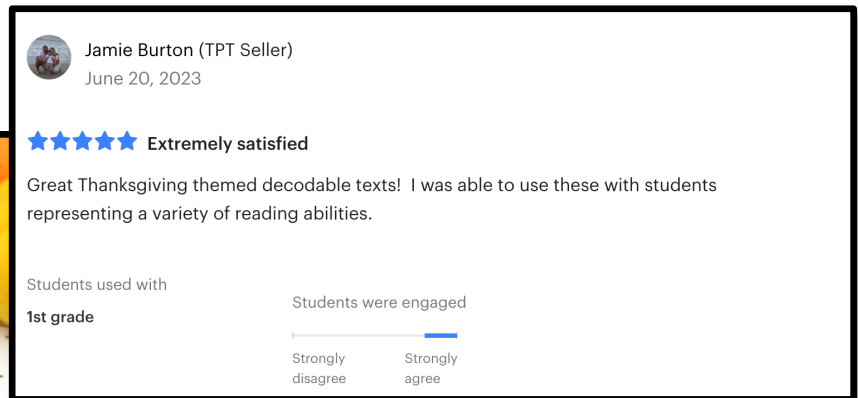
Jamie Burton (TPT Seller)
June 20, 2023

Extremely satisfied

Great Thanksgiving themed decodable texts!  I was able to use these with students representing a variety of reading abilities.

Students used with
1st grade

Students were engaged
Strongly disagree
Strongly agree